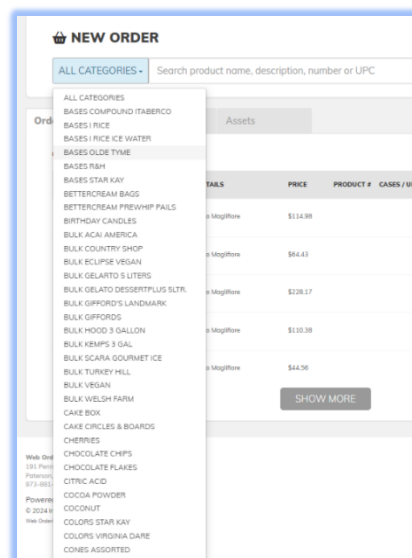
NEW ORDER

ALL CATEGORIES ▾ Search product name, description, number or UPC

ALL CATEGORIES
BASES COMPOUND ITABERCO
BASES I RICE
BASES I RICE ICE WATER
BASES OLDE TYME
BASES R&H
BASES STAR KAY
BETTERCREAM BAGS
BETTERCREAM PREWHIP PAILS
BIRTHDAY CANDLES
BULK ACAI AMERICA
BULK COUNTRY SHOP
BULK ECLIPSE VEGAN
BULK GELARTO 5 LITERS
BULK GELATO DESSERTPLUS SLTR.
BULK GIFFORD'S LANDMARK
BULK GIFFORDS
BULK HOOD 3 GALLON
BULK KEMPS 3 GAL
BULK SCARA GOURMET ICE
BULK TURKEY HILL
BULK VEGAN
BULK WELSH FARM
CAKE BOX
CAKE CIRCLES & BOARDS
CHERRIES
CHOCOLATE CHIPS
CHOCOLATE FLAKES
CITRIC ACID
COCOA POWDER
COCONUT
COLORS STAR KAY
COLORS VIRGINIA DARE
CONES ASSORTED

Ord

Assets

TAILS | PRICE | PRODUCT # | CASES / U

o Magliffore $114.98

o Magliffore $64.43

o Magliffore $228.17

o Magliffore $110.38

o Magliffore $44.56

SHOW MORE

Web Ord
191 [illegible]
Paterson
973-881-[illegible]
Powere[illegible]
© 2024 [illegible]
Web Order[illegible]